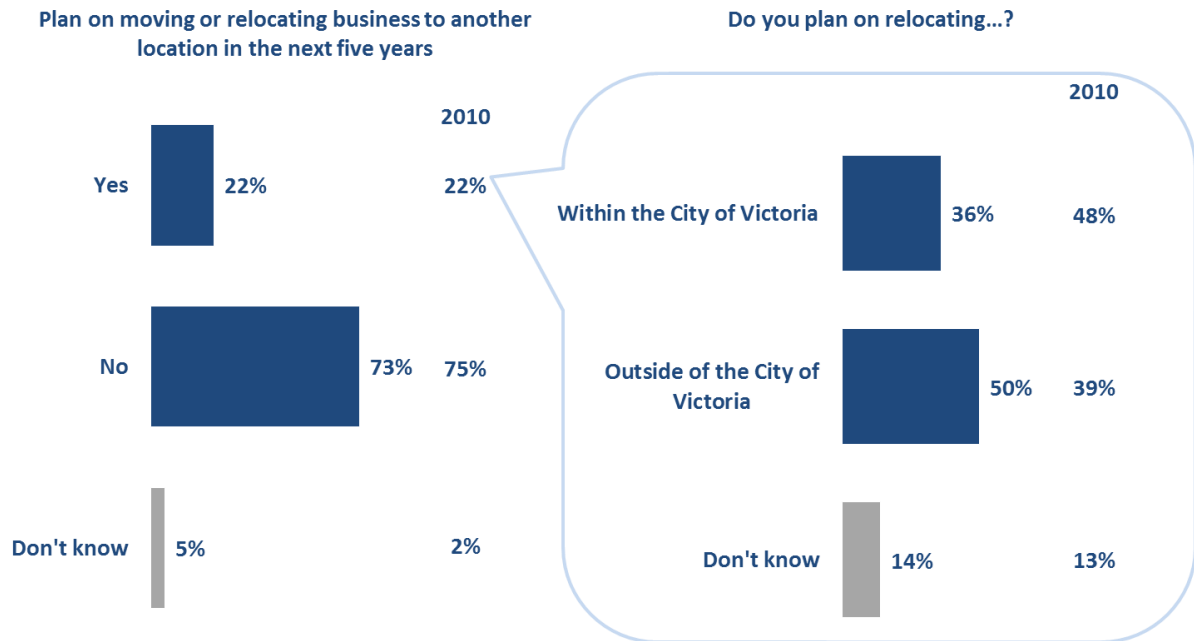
Plan on moving or relocating business to another location in the next five years

2010

Yes 22% 22%

No 73% 75%

Don't know 5% 2%

Do you plan on relocating...?

2010

Within the City of Victoria 36% 48%

Outside of the City of Victoria 50% 39%

Don't know 14% 13%